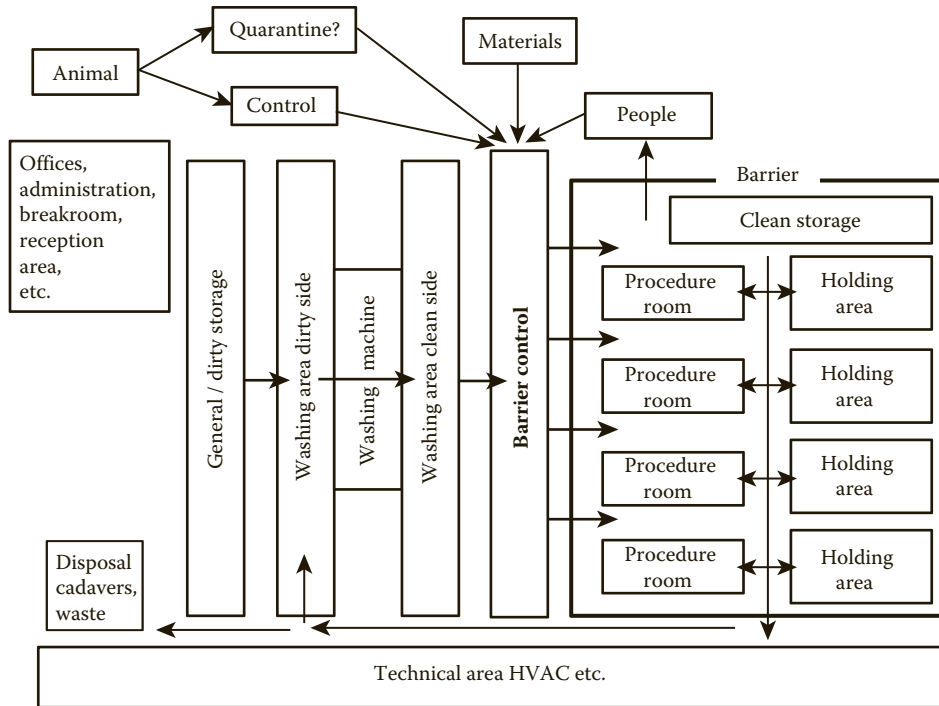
Animal

Quarantine?

Control

Materials

People

Offices, administration, breakroom, reception area, etc.

Barrier

Clean storage

General / dirty storage

Washing area dirty side

Washing machine

Washing area clean side

Barrier control

Procedure room

Holding area

Procedure room

Holding area

Procedure room

Holding area

Procedure room

Holding area

Disposal cadavers, waste

Technical area HVAC etc.